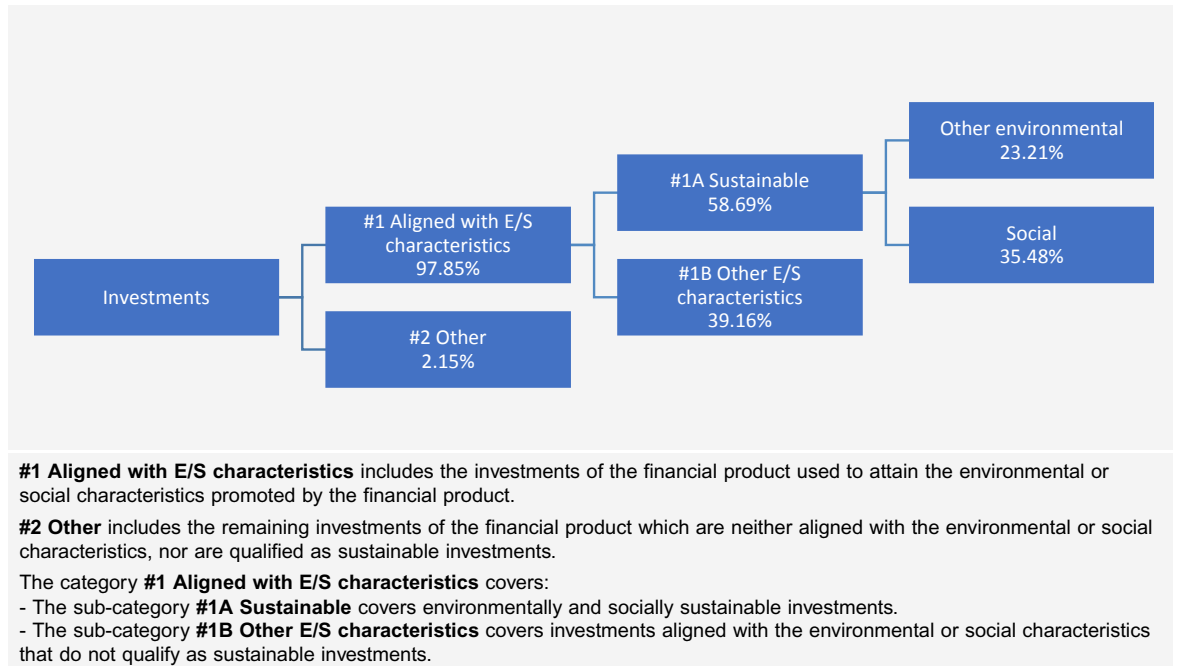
Investments

#1 Aligned with E/S characteristics
97.85%

#2 Other
2.15%

#1A Sustainable
58.69%

#1B Other E/S characteristics
39.16%

Other environmental
23.21%

Social
35.48%

**#1 Aligned with E/S characteristics** includes the investments of the financial product used to attain the environmental or social characteristics promoted by the financial product.

**#2 Other** includes the remaining investments of the financial product which are neither aligned with the environmental or social characteristics, nor are qualified as sustainable investments.

The category **#1 Aligned with E/S characteristics** covers:
- The sub-category **#1A Sustainable** covers environmentally and socially sustainable investments.
- The sub-category **#1B Other E/S characteristics** covers investments aligned with the environmental or social characteristics that do not qualify as sustainable investments.